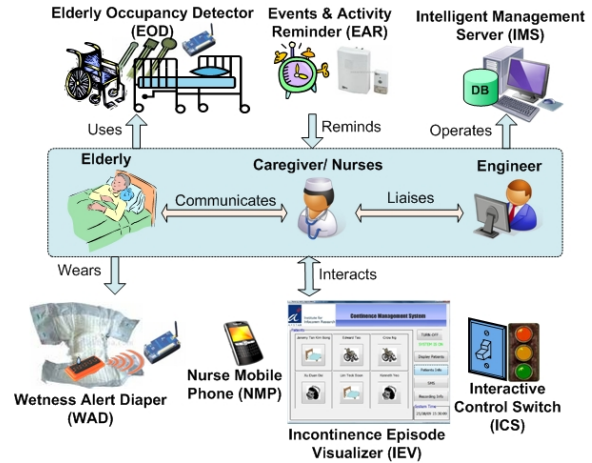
Elderly Occupancy Detector (EOD)

Events & Activity Reminder (EAR)

Intelligent Management Server (IMS)

DB

Uses

Reminds

Operates

Elderly

Caregiver/ Nurses

Engineer

Communicates

Liaises

Wears

Interacts

Incontinence Management System

Wetness Alert Diaper (WAD)

Nurse Mobile Phone (NMP)

Incontinence Episode Visualizer (IEV)

Interactive Control Switch (ICS)